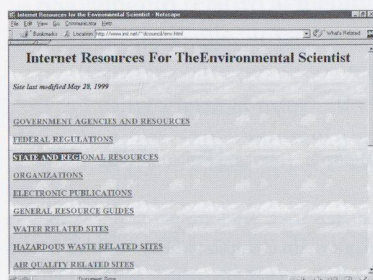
Internet Resources for the Environmental Scientist - Netscape
File Edit View Go Communicator Help
Bookmarks Location: http://www.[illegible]
What's Related

Internet Resources For TheEnvironmental Scientist

Site last modified May 28, 1999

GOVERNMENT AGENCIES AND RESOURCES
FEDERAL REGULATIONS
STATE AND REGIONAL RESOURCES
ORGANIZATIONS
ELECTRONIC PUBLICATIONS
GENERAL RESOURCE GUIDES
WATER RELATED SITES
HAZARDOUS WASTE RELATED SITES
AIR QUALITY RELATED SITES

Document: Done